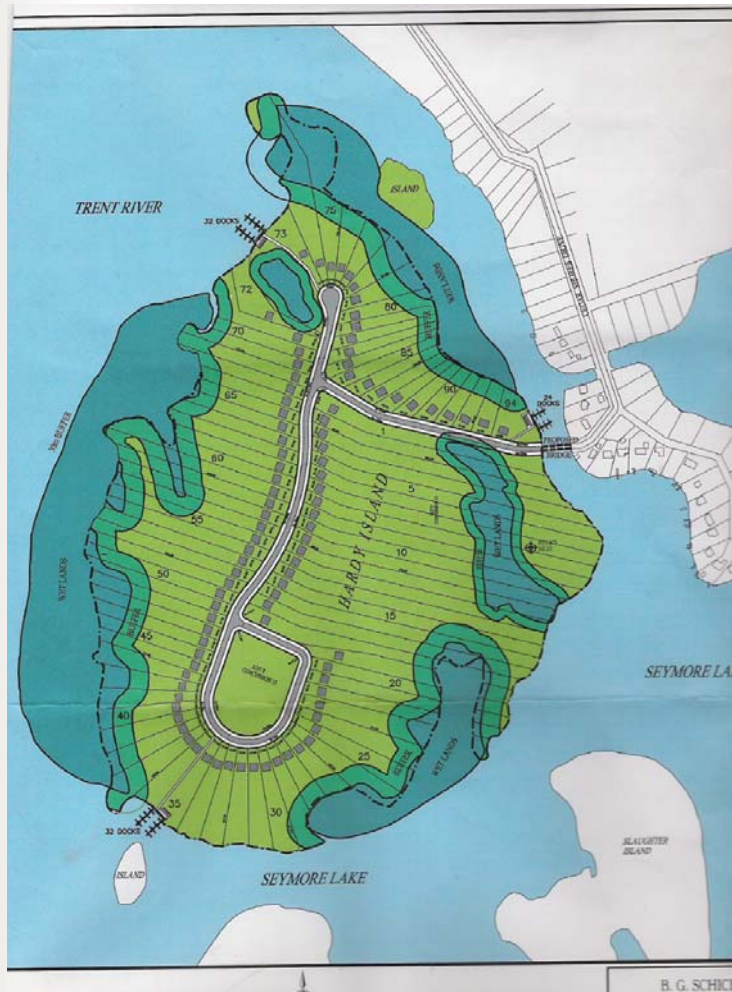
TRENT RIVER

ISLAND

32 DOCKS

73

75

72

80

70

85

65

90

94

24 DOCKS

PROPOSED BRIDGE

60

5

55

HARDY ISLAND

10

50

45

15

20

40

25

35

30

32 DOCKS

ISLAND

SEYMORE LAKE

SEYMORE LA

SLAUGHTER ISLAND

WET LANDS

WET LANDS

WET LANDS

BUFFER

BUFFER

BUFFER

B. G. SCHIC